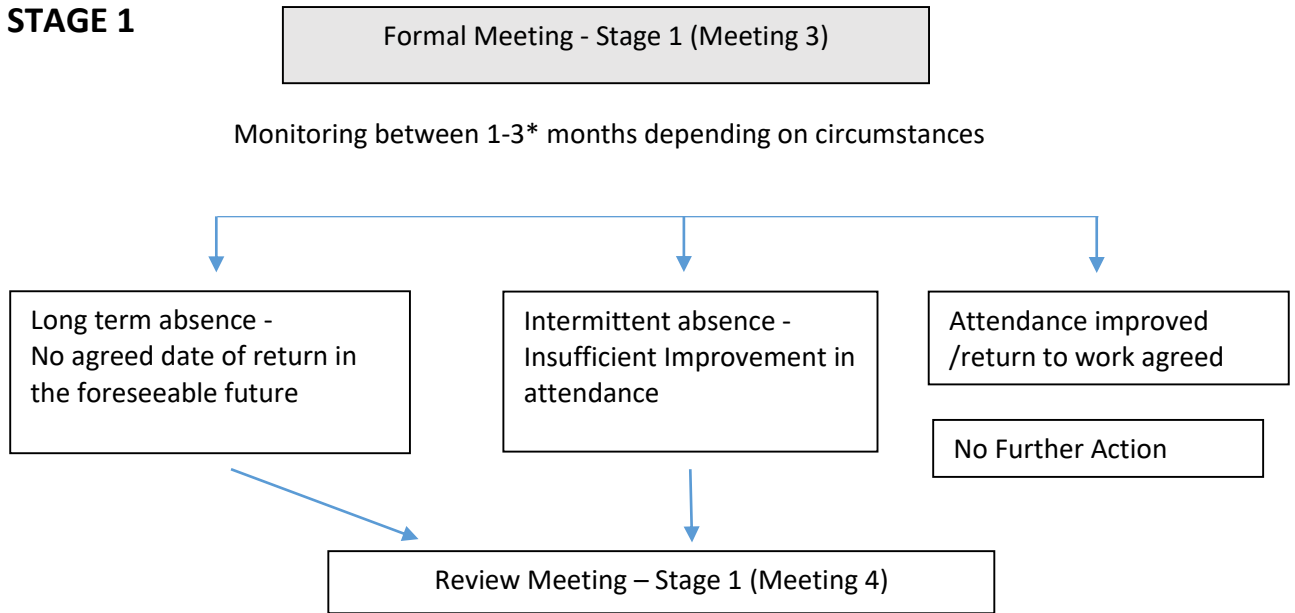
STAGE 1

Formal Meeting - Stage 1 (Meeting 3)

Monitoring between 1-3* months depending on circumstances

Long term absence - No agreed date of return in the foreseeable future

Intermittent absence - Insufficient Improvement in attendance

Attendance improved /return to work agreed

No Further Action

Review Meeting – Stage 1 (Meeting 4)